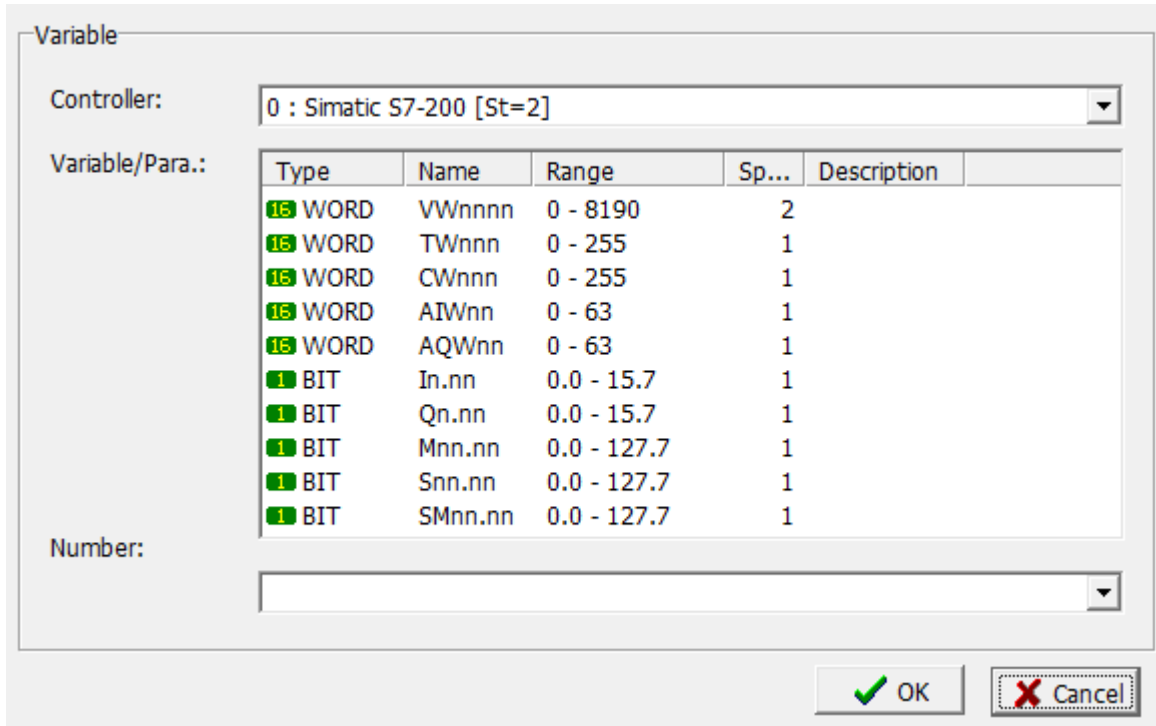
Variable

Controller:

0 : Simatic S7-200 [St=2]

Variable/Para.:

| Type | Name | Range | Sp... | Description |
|---|---|---|---|---|
| 16 WORD | VWnnnn | 0 - 8190 | 2 | |
| 16 WORD | TWnnn | 0 - 255 | 1 | |
| 16 WORD | CWnnn | 0 - 255 | 1 | |
| 16 WORD | AIWnn | 0 - 63 | 1 | |
| 16 WORD | AQWnn | 0 - 63 | 1 | |
| 1 BIT | In.nn | 0.0 - 15.7 | 1 | |
| 1 BIT | Qn.nn | 0.0 - 15.7 | 1 | |
| 1 BIT | Mnn.nn | 0.0 - 127.7 | 1 | |
| 1 BIT | Snn.nn | 0.0 - 127.7 | 1 | |
| 1 BIT | SMnn.nn | 0.0 - 127.7 | 1 | |

Number:

OK

Cancel